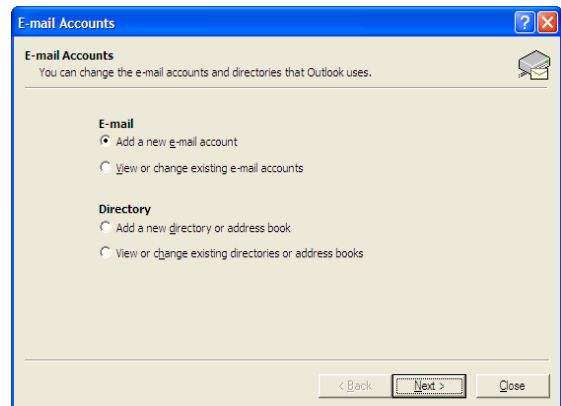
E-mail Accounts

E-mail Accounts
You can change the e-mail accounts and directories that Outlook uses.

E-mail
Add a new e-mail account
View or change existing e-mail accounts

Directory
Add a new directory or address book
View or change existing directories or address books

< Back
Next >
Close